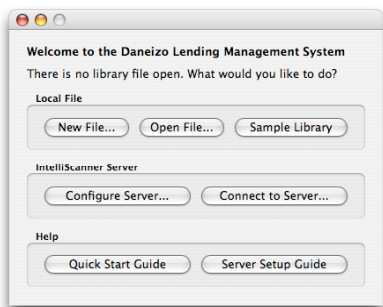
Welcome to the Daneizo Lending Management System

There is no library file open. What would you like to do?

Local File

New File...

Open File...

Sample Library

IntelliScanner Server

Configure Server...

Connect to Server...

Help

Quick Start Guide

Server Setup Guide